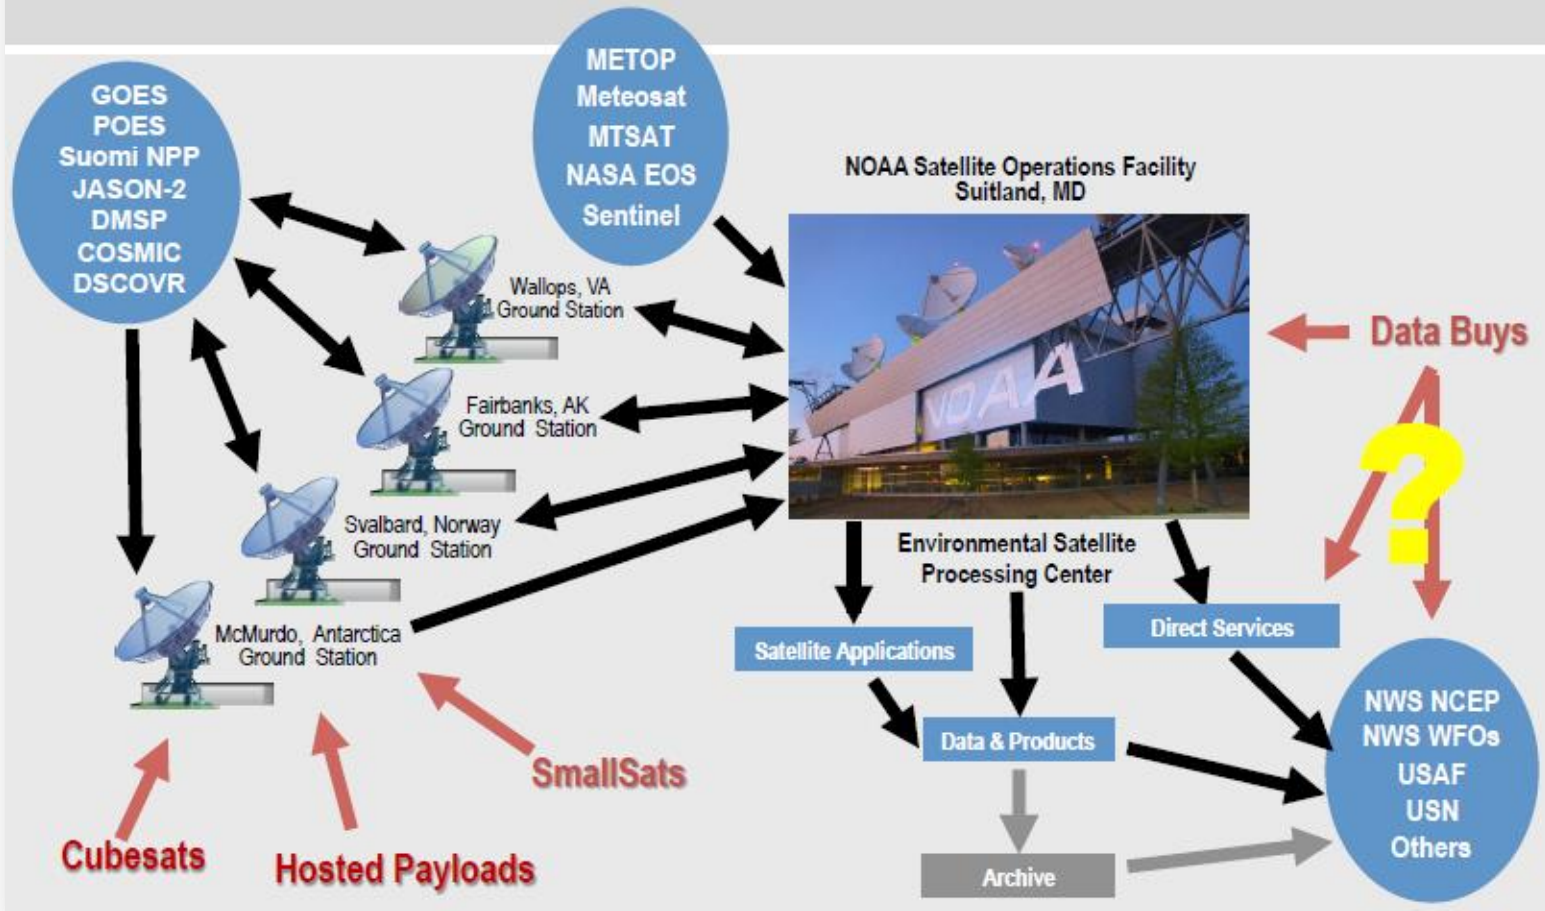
GOES
POES
Suomi NPP
JASON-2
DMSP
COSMIC
DSCOVR

METOP
Meteosat
MTSAT
NASA EOS
Sentinel

NOAA Satellite Operations Facility
Suitland, MD

NOAA

Wallops, VA
Ground Station

Fairbanks, AK
Ground Station

Svalbard, Norway
Ground Station

McMurdo, Antarctica
Ground Station

Data Buys

?

Environmental Satellite
Processing Center

Satellite Applications

Direct Services

Data & Products

Archive

NWS NCEP
NWS WFOs
USAF
USN
Others

SmallSats

Cubesats

Hosted Payloads